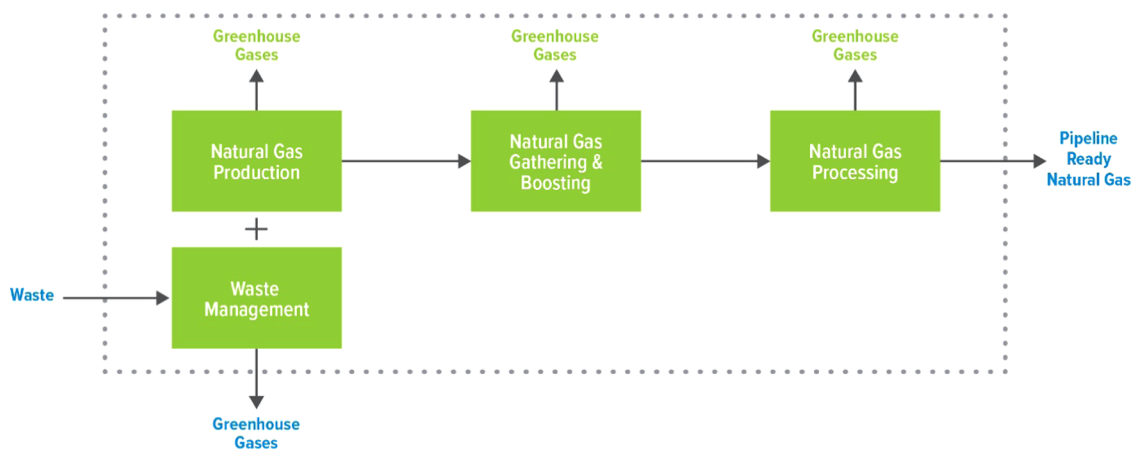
Greenhouse Gases

Greenhouse Gases

Greenhouse Gases

Natural Gas Production

Natural Gas Gathering & Boosting

Natural Gas Processing

Pipeline Ready Natural Gas

+

Waste

Waste Management

Greenhouse Gases